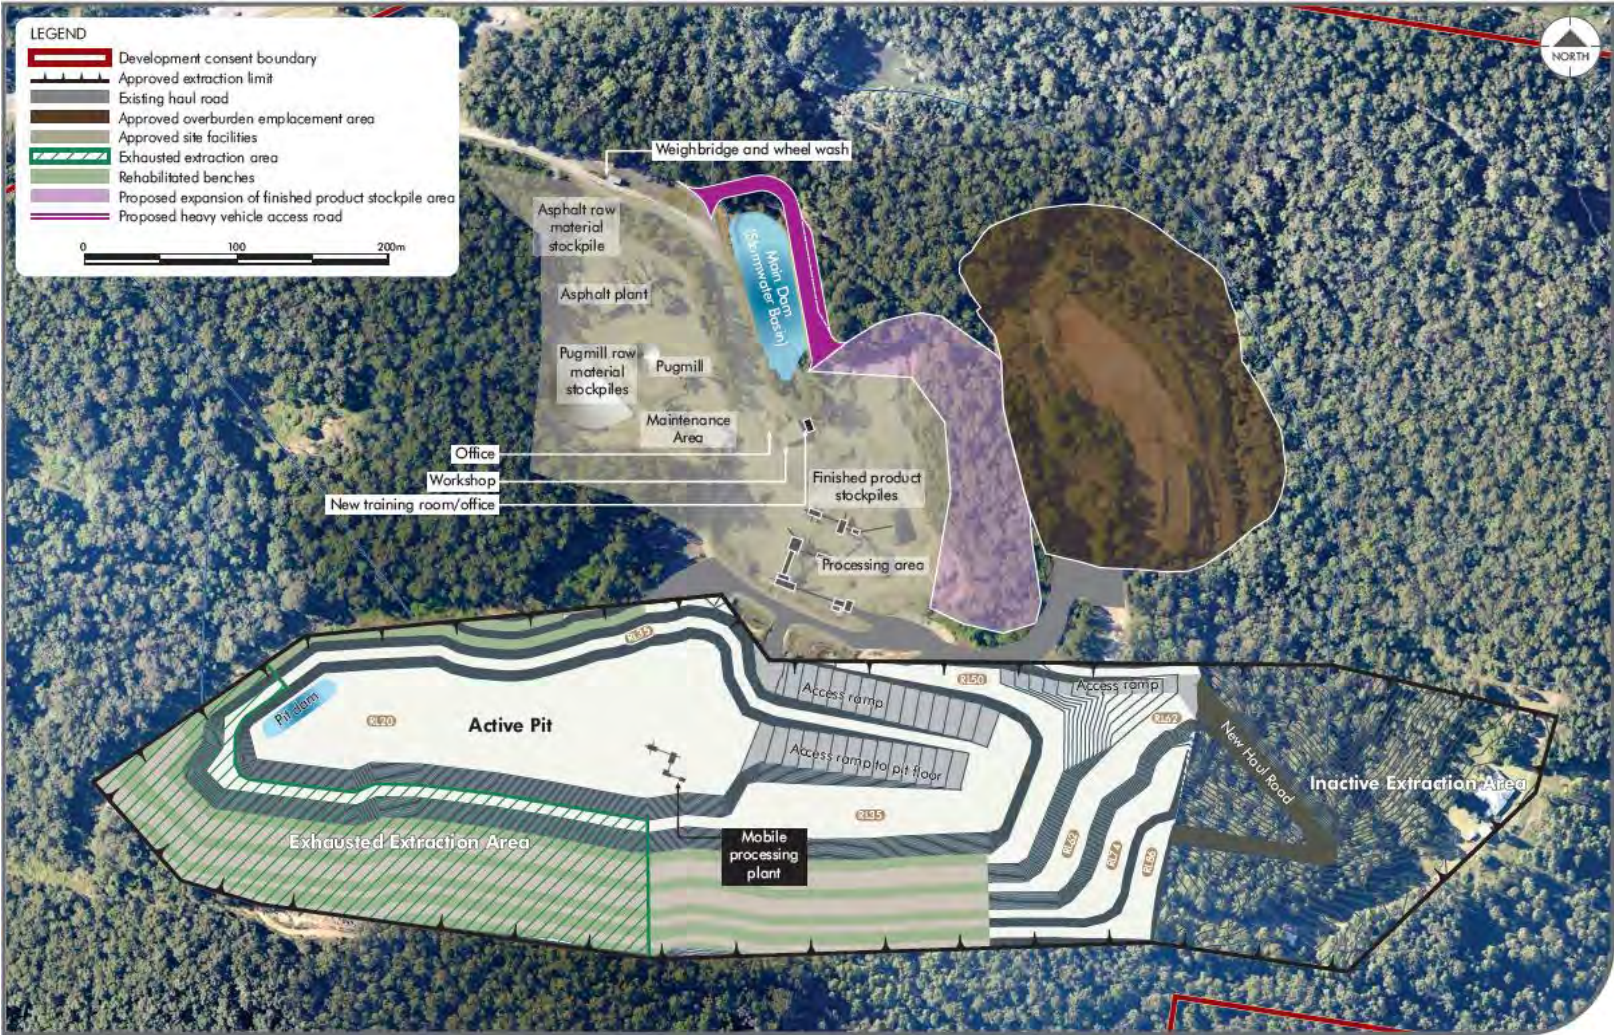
LEGEND
Development consent boundary
Approved extraction limit
Existing haul road
Approved overburden emplacement area
Approved site facilities
Exhausted extraction area
Rehabilitated benches
Proposed expansion of finished product stockpile area
Proposed heavy vehicle access road

0 100 200m

NORTH

Weighbridge and wheel wash
Asphalt raw material stockpile
Asphalt plant
Main Dam (Stormwater Basin)
Pugmill raw material stockpiles
Pugmill
Maintenance Area
Office
Workshop
New training room/office
Finished product stockpiles
Processing area

RL35
RL20
Pit dam
Active Pit
Access ramp
RL50
Access ramp
RL62
Access ramp to pit floor
New Haul Road
Inactive Extraction Area
RL35
Exhausted Extraction Area
Mobile processing plant
RL62
RL74
RL86